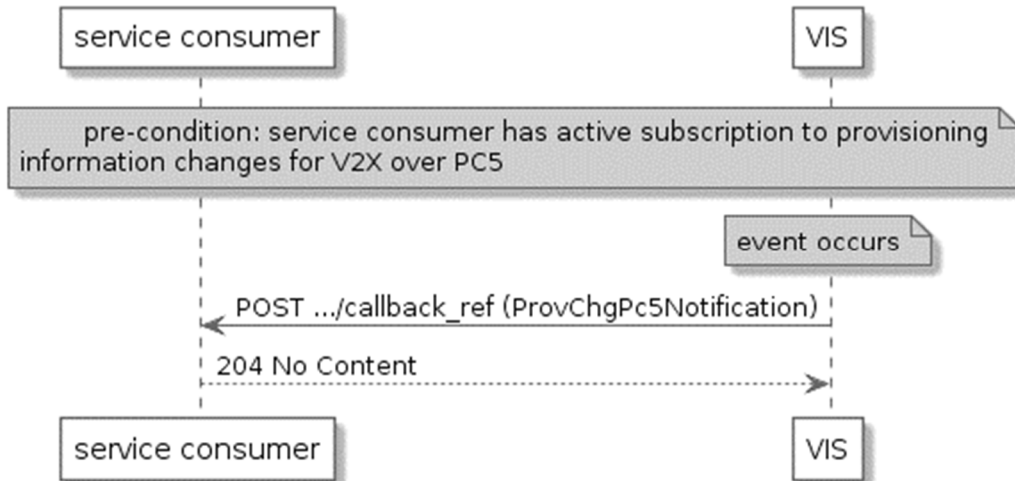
service consumer

VIS

pre-condition: service consumer has active subscription to provisioning information changes for V2X over PC5

event occurs

POST .../callback_ref (ProvChgPc5Notification)

204 No Content

service consumer

VIS